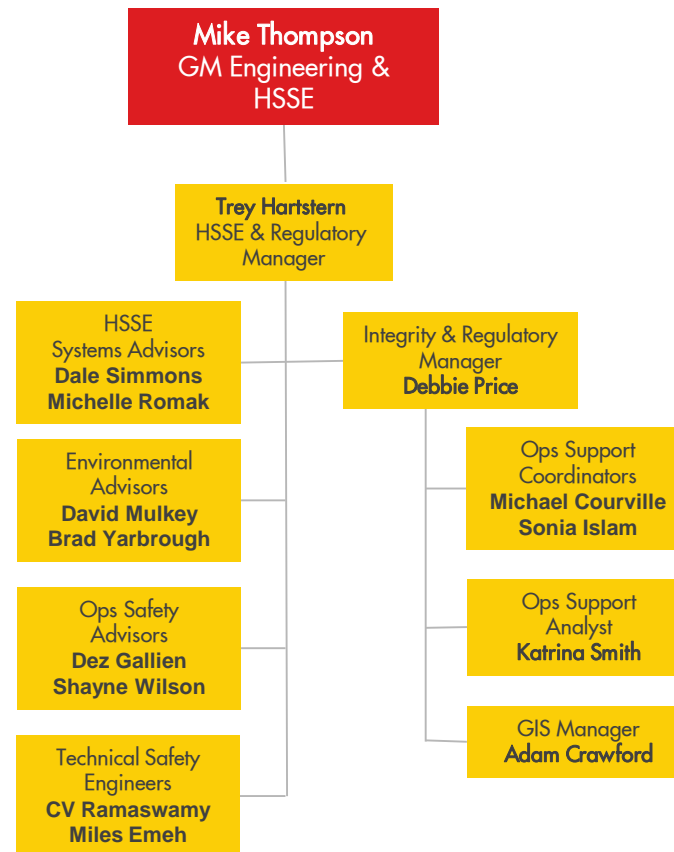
Mike Thompson
GM Engineering & HSSE

Trey Hartstern
HSSE & Regulatory Manager

HSSE
Systems Advisors
Dale Simmons
Michelle Romak

Integrity & Regulatory Manager
Debbie Price

Environmental Advisors
David Mulkey
Brad Yarbrough

Ops Support Coordinators
Michael Courville
Sonia Islam

Ops Safety Advisors
Dez Gallien
Shayne Wilson

Ops Support Analyst
Katrina Smith

GIS Manager
Adam Crawford

Technical Safety Engineers
CV Ramaswamy
Miles Emeh